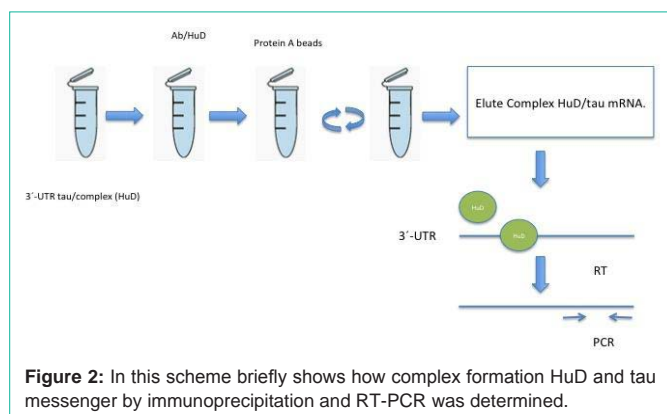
Ab/HuD

Protein A beads

Elute Complex HuD/tau mRNA.

3´-UTR tau/complex (HuD)

HuD

HuD

3´-UTR

RT

PCR

**Figure 2:** In this scheme briefly shows how complex formation HuD and tau messenger by immunoprecipitation and RT-PCR was determined.